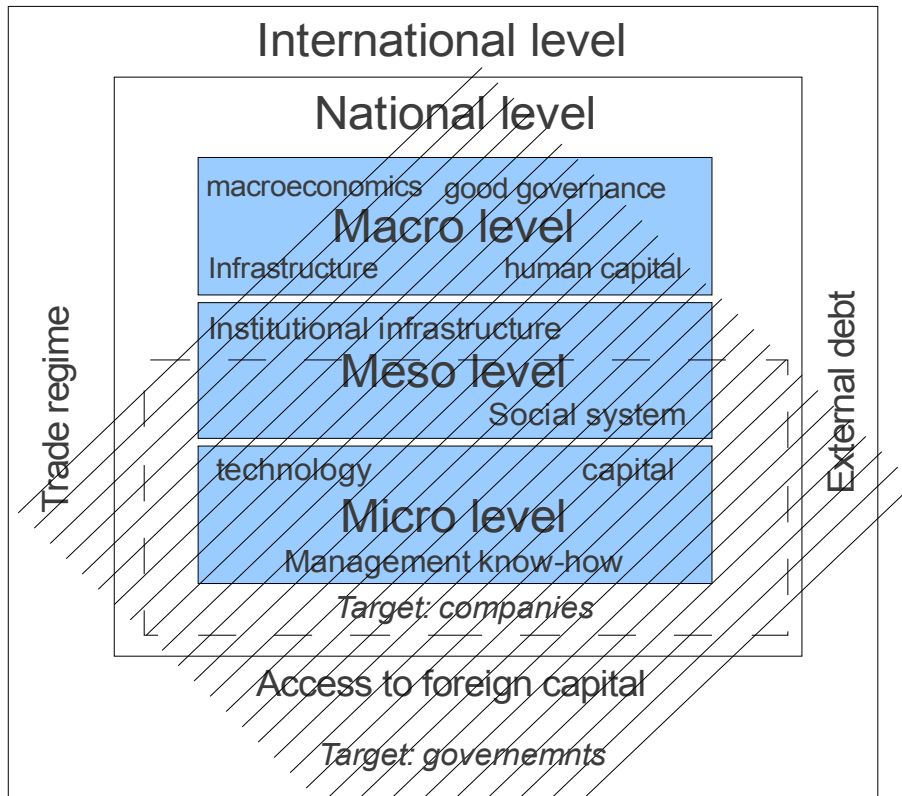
International level

National level

macroeconomics good governance

Macro level

Infrastructure human capital

Institutional infrastructure

Meso level

Social system

technology capital

Micro level

Management know-how

Target: companies

Trade regime

External debt

Access to foreign capital

Target: governemnts